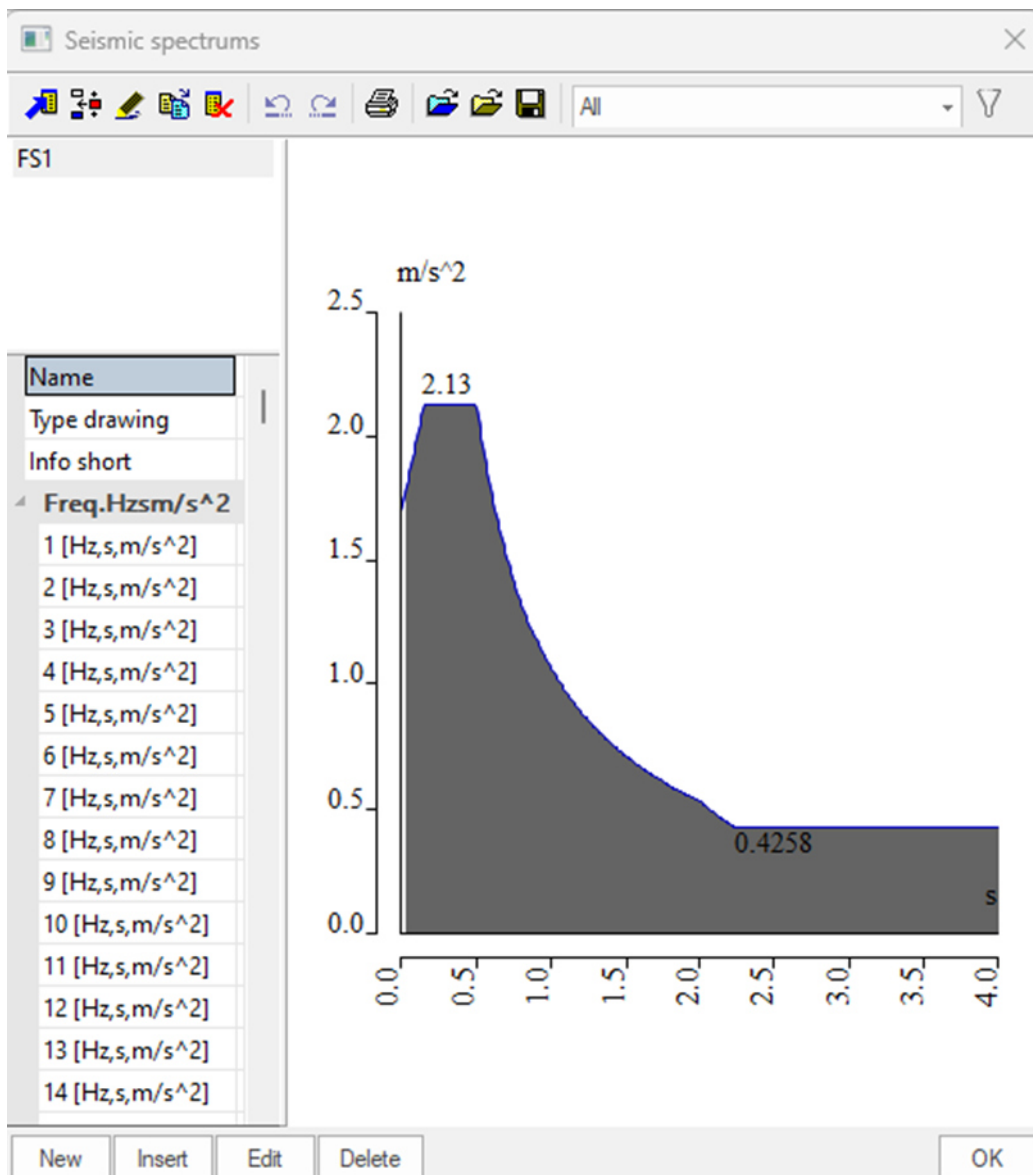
Seismic spectrums

All

FS1

Name
Type drawing
Info short
Freq.Hzsm/s^2
1 [Hz,s,m/s^2]
2 [Hz,s,m/s^2]
3 [Hz,s,m/s^2]
4 [Hz,s,m/s^2]
5 [Hz,s,m/s^2]
6 [Hz,s,m/s^2]
7 [Hz,s,m/s^2]
8 [Hz,s,m/s^2]
9 [Hz,s,m/s^2]
10 [Hz,s,m/s^2]
11 [Hz,s,m/s^2]
12 [Hz,s,m/s^2]
13 [Hz,s,m/s^2]
14 [Hz,s,m/s^2]

m/s^2
2.5
2.13
2.0
1.5
1.0
0.5
0.4258
s
0.0
0.0
0.5
1.0
1.5
2.0
2.5
3.0
3.5
4.0

New Insert Edit Delete OK